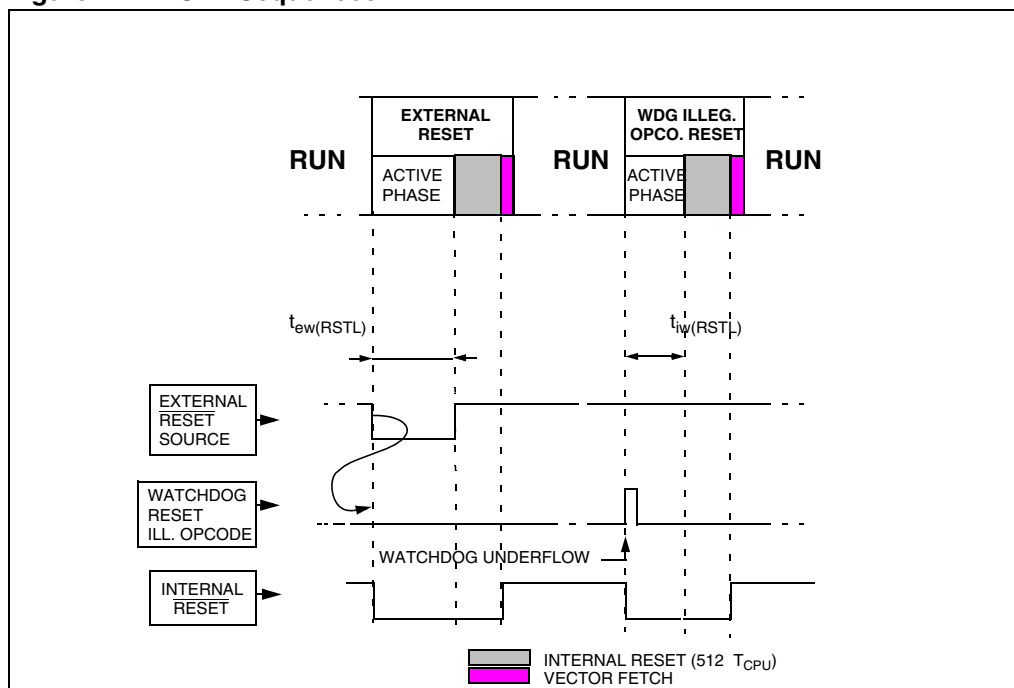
EXTERNAL RESET

WDG ILLEG. OPCO. RESET

RUN

ACTIVE PHASE

RUN

ACTIVE PHASE

RUN

$t_{ew(RSTL)}$

$t_{iw(RSTL)}$

EXTERNAL $\overline{RESET}$ SOURCE

WATCHDOG RESET ILL. OPCODE

WATCHDOG UNDERFLOW

INTERNAL $\overline{RESET}$

INTERNAL RESET (512 $T_{CPU}$)

VECTOR FETCH